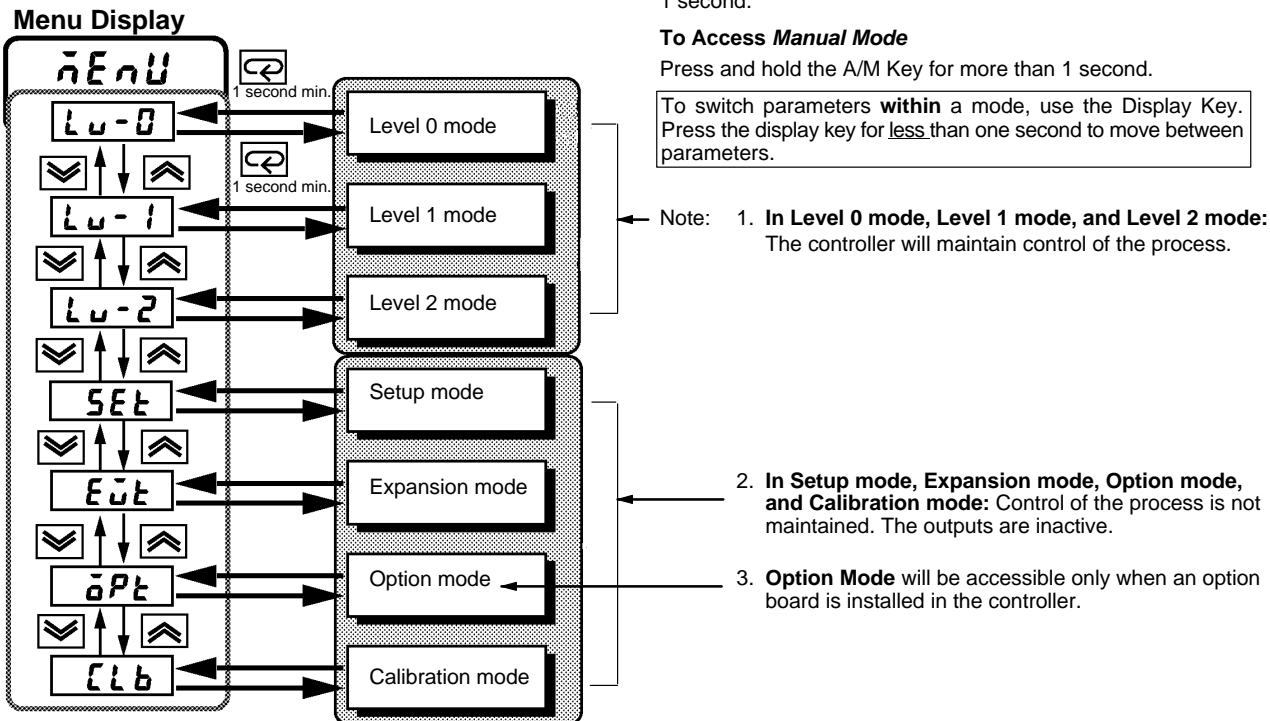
Menu Display

1 second.

To Access *Manual Mode*

Press and hold the A/M Key for more than 1 second.

To switch parameters **within** a mode, use the Display Key. Press the display key for less than one second to move between parameters.

$\bar{n}EnU$

1 second min.

Lu-0

Level 0 mode

1 second min.

Lu-1

Level 1 mode

Lu-2

Level 2 mode

SEt

Setup mode

E$\bar{u}$t

Expansion mode

$\bar{o}$Pt

Option mode

CLb

Calibration mode

Note: 1. **In Level 0 mode, Level 1 mode, and Level 2 mode:** The controller will maintain control of the process.

2. **In Setup mode, Expansion mode, Option mode, and Calibration mode:** Control of the process is not maintained. The outputs are inactive.

3. **Option Mode** will be accessible only when an option board is installed in the controller.